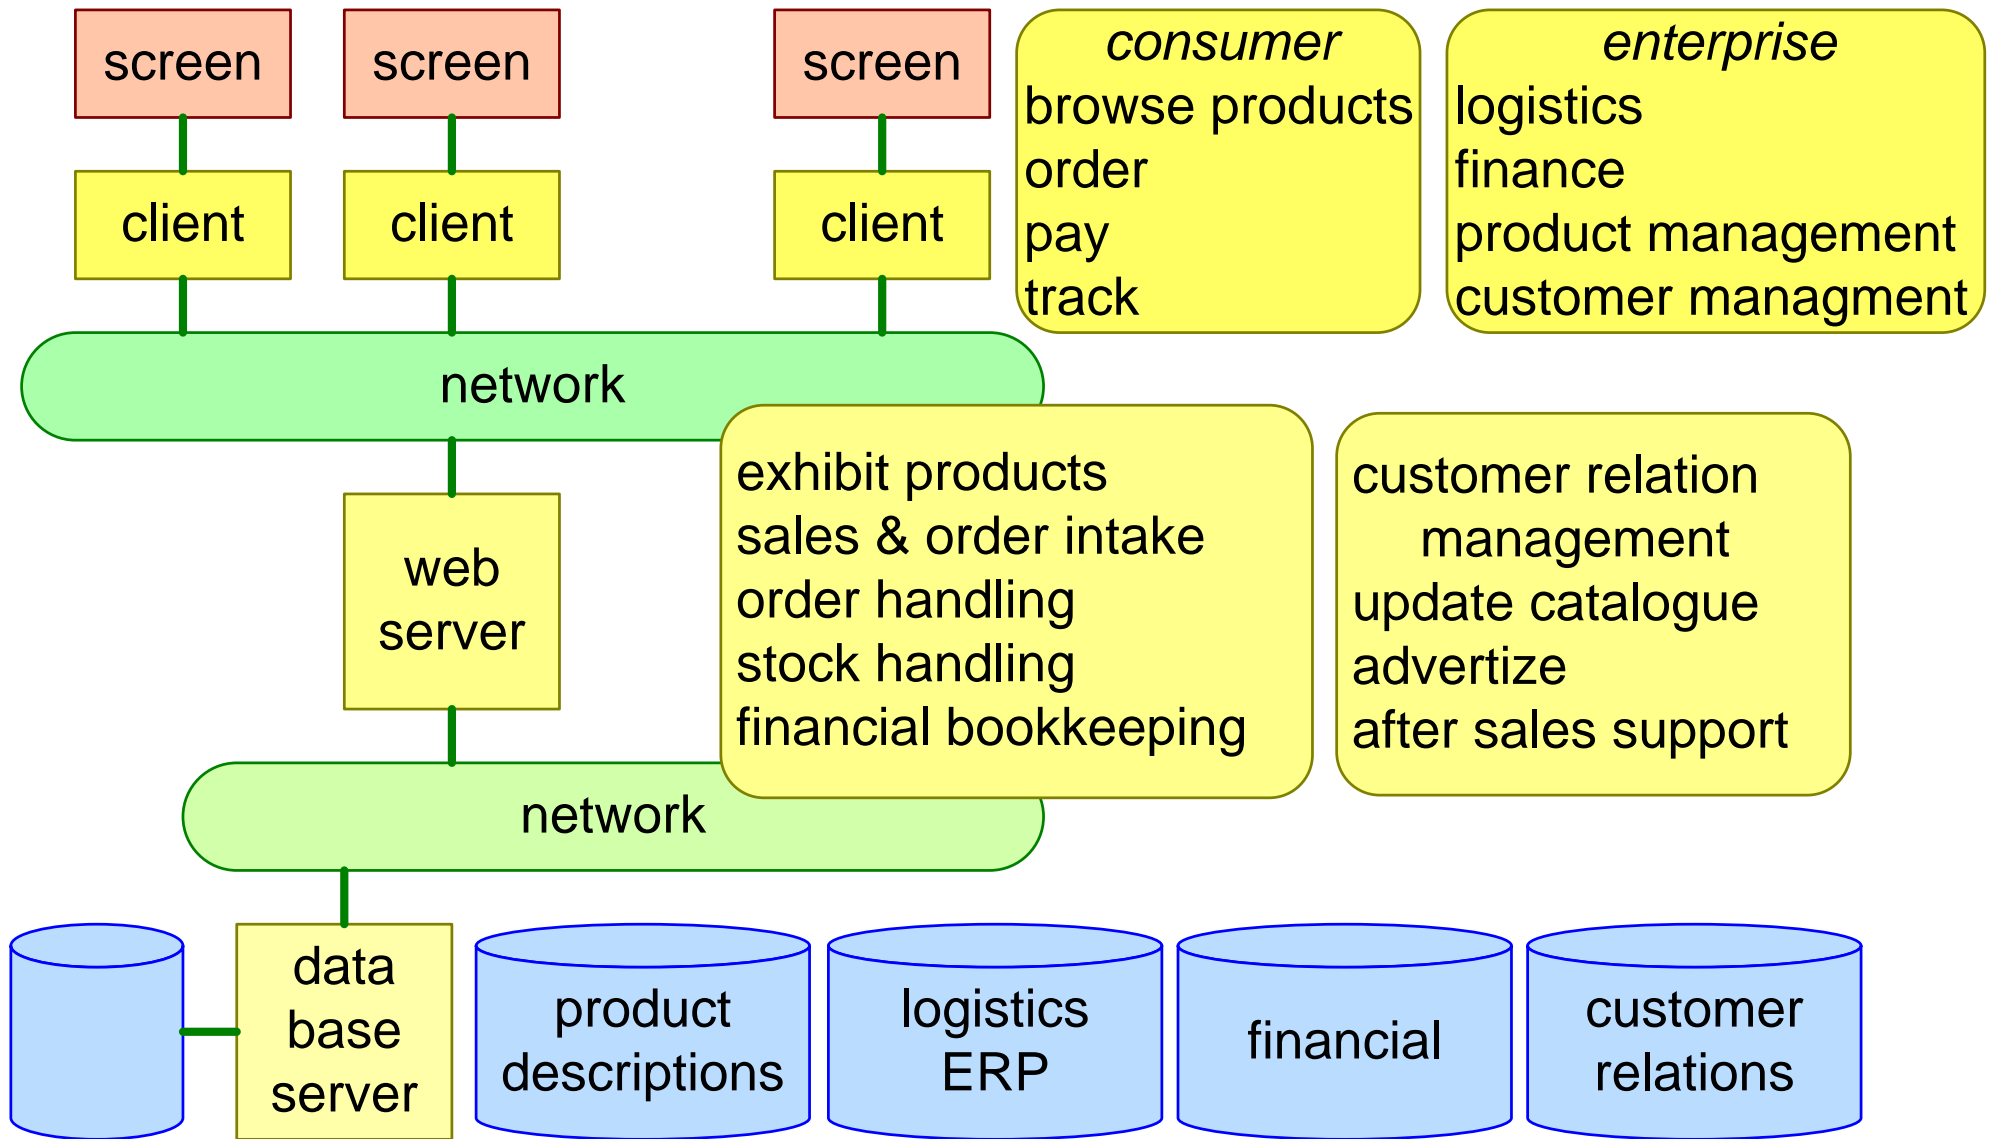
screen

screen

screen

client

client

client

consumer
browse products
order
pay
track

enterprise
logistics
finance
product management
customer managment

network

web server

exhibit products
sales & order intake
order handling
stock handling
financial bookkeeping

customer relation management
update catalogue
advertize
after sales support

network

data base server

product descriptions

logistics ERP

financial

customer relations